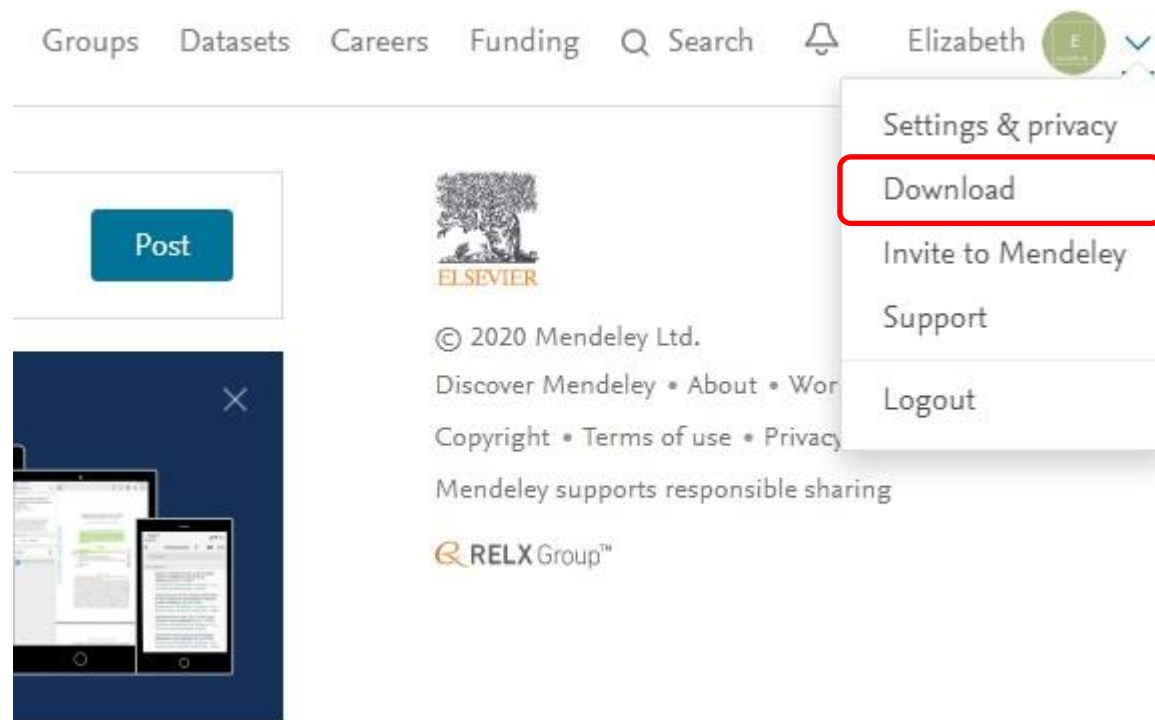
Groups Datasets Careers Funding Search Elizabeth E

Settings & privacy
Download
Invite to Mendeley
Support
Logout

Post

ELSEVIER

© 2020 Mendeley Ltd.
Discover Mendeley • About • Wor
Copyright • Terms of use • Privacy
Mendeley supports responsible sharing

RELX Group™